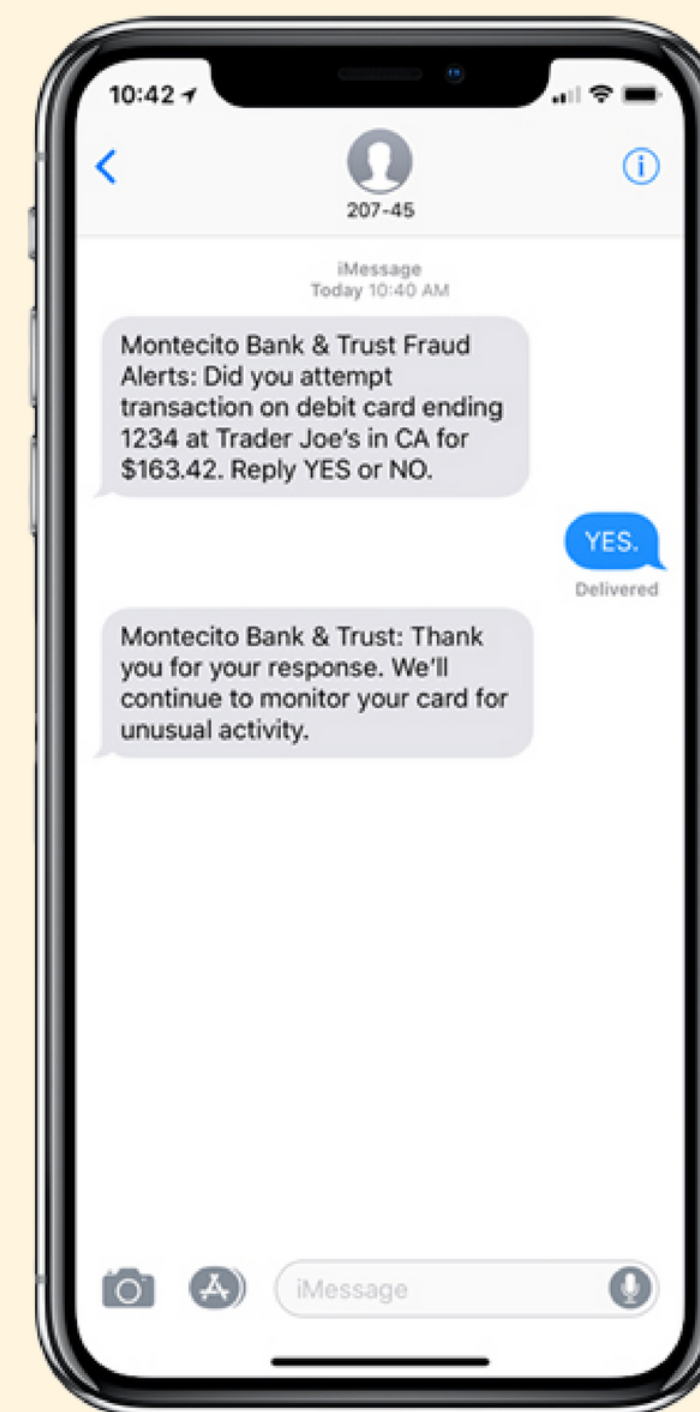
10:42

<

207-45

iMessage
Today 10:40 AM

Montecito Bank & Trust Fraud Alerts: Did you attempt transaction on debit card ending 1234 at Trader Joe's in CA for $163.42. Reply YES or NO.

YES.

Delivered

Montecito Bank & Trust: Thank you for your response. We'll continue to monitor your card for unusual activity.

iMessage